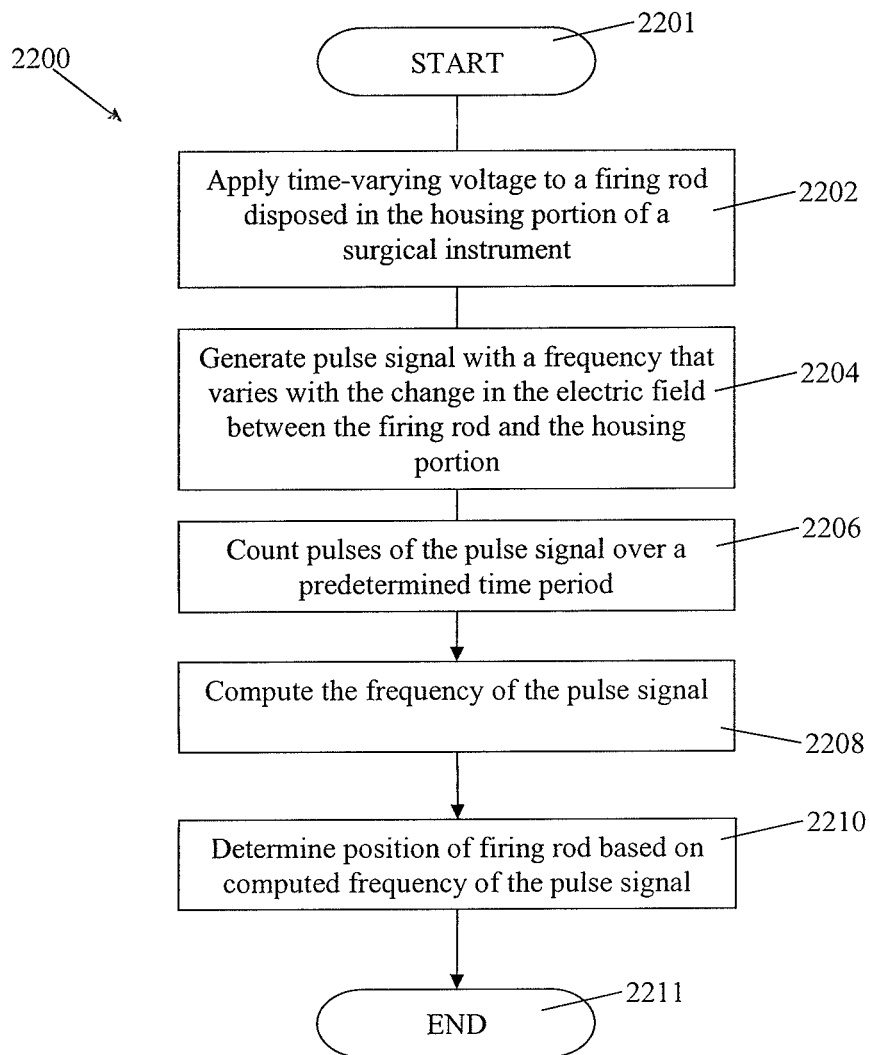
2200

START

2201

Apply time-varying voltage to a firing rod disposed in the housing portion of a surgical instrument

2202

Generate pulse signal with a frequency that varies with the change in the electric field between the firing rod and the housing portion

2204

Count pulses of the pulse signal over a predetermined time period

2206

Compute the frequency of the pulse signal

2208

Determine position of firing rod based on computed frequency of the pulse signal

2210

END

2211